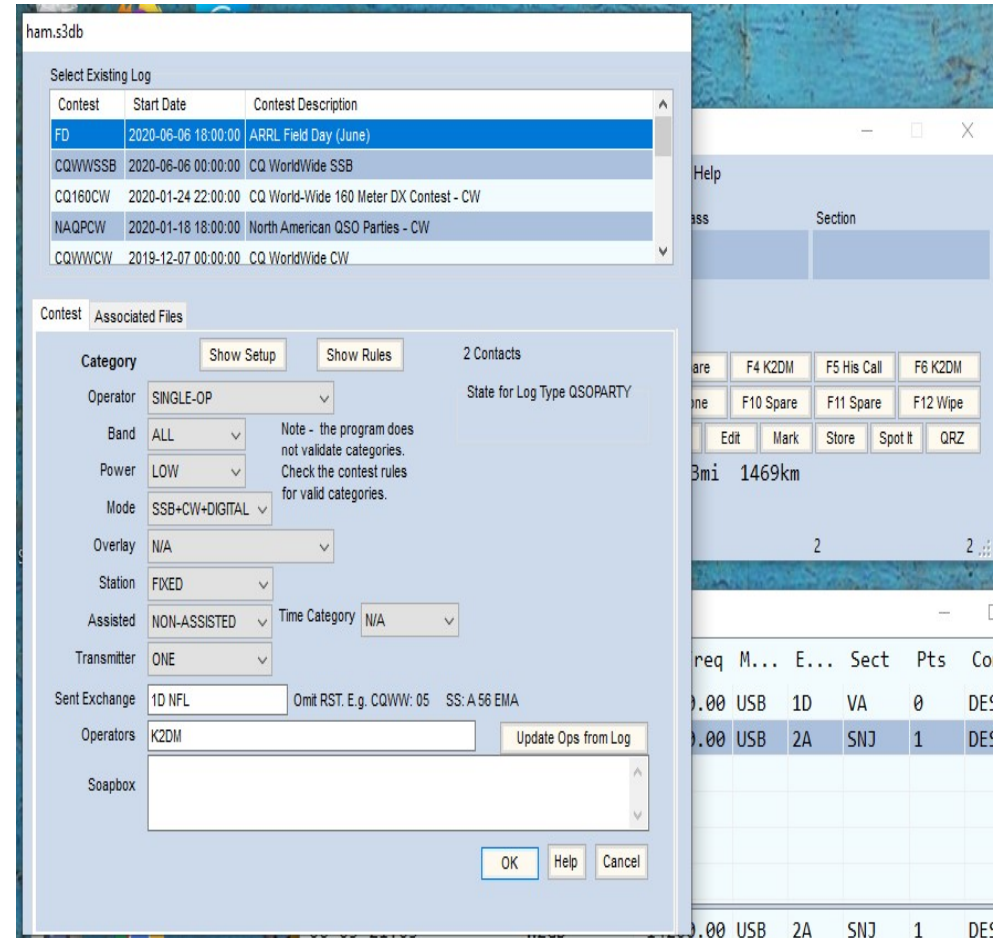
ham.s3db

Select Existing Log

| Contest | Start Date | Contest Description |
|---|---|---|
| FD | 2020-06-06 18:00:00 | ARRL Field Day (June) |
| CQWWSSB | 2020-06-06 00:00:00 | CQ WorldWide SSB |
| CQ160CW | 2020-01-24 22:00:00 | CQ World-Wide 160 Meter DX Contest - CW |
| NAQPCW | 2020-01-18 18:00:00 | North American QSO Parties - CW |
| CQWWCW | 2019-12-07 00:00:00 | CQ WorldWide CW |

Contest Associated Files

Category Show Setup Show Rules 2 Contacts

State for Log Type QSOPARTY

Operator SINGLE-OP

Band ALL

Note - the program does not validate categories. Check the contest rules for valid categories.

Power LOW

Mode SSB+CW+DIGITAL

Overlay N/A

Station FIXED

Assisted NON-ASSISTED Time Category N/A

Transmitter ONE

Sent Exchange 1D NFL Omit RST. E.g. CQWW: 05 SS: A 56 EMA

Operators K2DM Update Ops from Log

Soapbox

OK Help Cancel

Help

ass Section

are F4 K2DM F5 His Call F6 K2DM

one F10 Spare F11 Spare F12 Wipe

Edit Mark Store Spot It QRZ

3mi 1469km

2 2

req M... E... Sect Pts Co

.00 USB 1D VA 0 DE

.00 USB 2A SNJ 1 DE

.00 USB 2A SNJ 1 DE